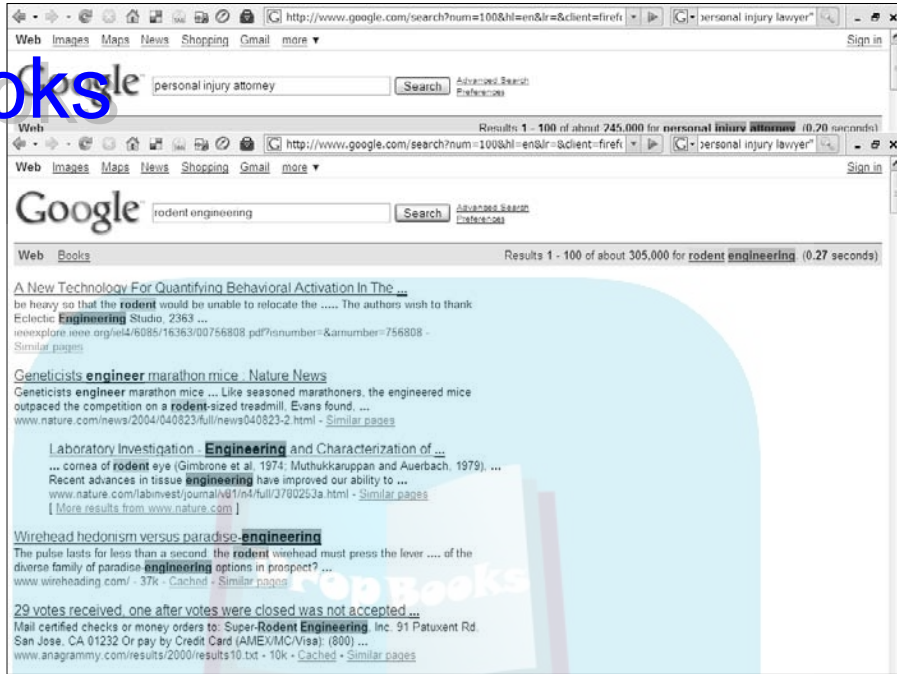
http://www.google.com/search?num=100&hl=en&lr=&client=firefo

personal injury lawyer"

Web Images Maps News Shopping Gmail more ▾

Sign in

oks

Google personal injury attorney Search Advanced Search Preferences

Web

Results 1 - 100 of about 245,000 for personal injury attorney (0.20 seconds)

http://www.google.com/search?num=100&hl=en&lr=&client=firefo

personal injury lawyer"

Web Images Maps News Shopping Gmail more ▾

Sign in

Google rodent engineering Search Advanced Search Preferences

Web Books

Results 1 - 100 of about 305,000 for rodent engineering (0.27 seconds)

A New Technology For Quantifying Behavioral Activation In The ...
be heavy so that the rodent would be unable to relocate the ..... The authors wish to thank Eclectic Engineering Studio, 2363 ...
ieeexplore.ieee.org/iel4/6085/16363/00756808.pdf?isnumber=&arnumber=756808 -
Similar pages

Geneticists engineer marathon mice : Nature News
Geneticists engineer marathon mice ... Like seasoned marathoners, the engineered mice outpaced the competition on a rodent-sized treadmill, Evans found, ...
www.nature.com/news/2004/040823/full/news040823-2.html - Similar pages

Laboratory Investigation - Engineering and Characterization of ...
... cornea of rodent eye (Gimbrone et al. 1974; Muthukkaruppan and Auerbach, 1979), ... Recent advances in tissue engineering have improved our ability to ...
www.nature.com/labinvest/journal/v81/n4/full/3780253a.html - Similar pages
[ More results from www.nature.com ]

Wirehead hedonism versus paradise-engineering
The pulse lasts for less than a second. the rodent wirehead must press the lever .... of the diverse family of paradise-engineering options in prospect? ...
www.wireheading.com/ - 37k - Cached - Similar pages

29 votes received, one after votes were closed was not accepted ...
Mail certified checks or money orders to: Super-Rodent Engineering, Inc. 91 Patuxent Rd. San Jose, CA 01232 Or pay by Credit Card (AMEX/MC/Visa): (800) ...
www.anagrammy.com/results/2000/results10.txt - 10k - Cached - Similar pages

Top Books